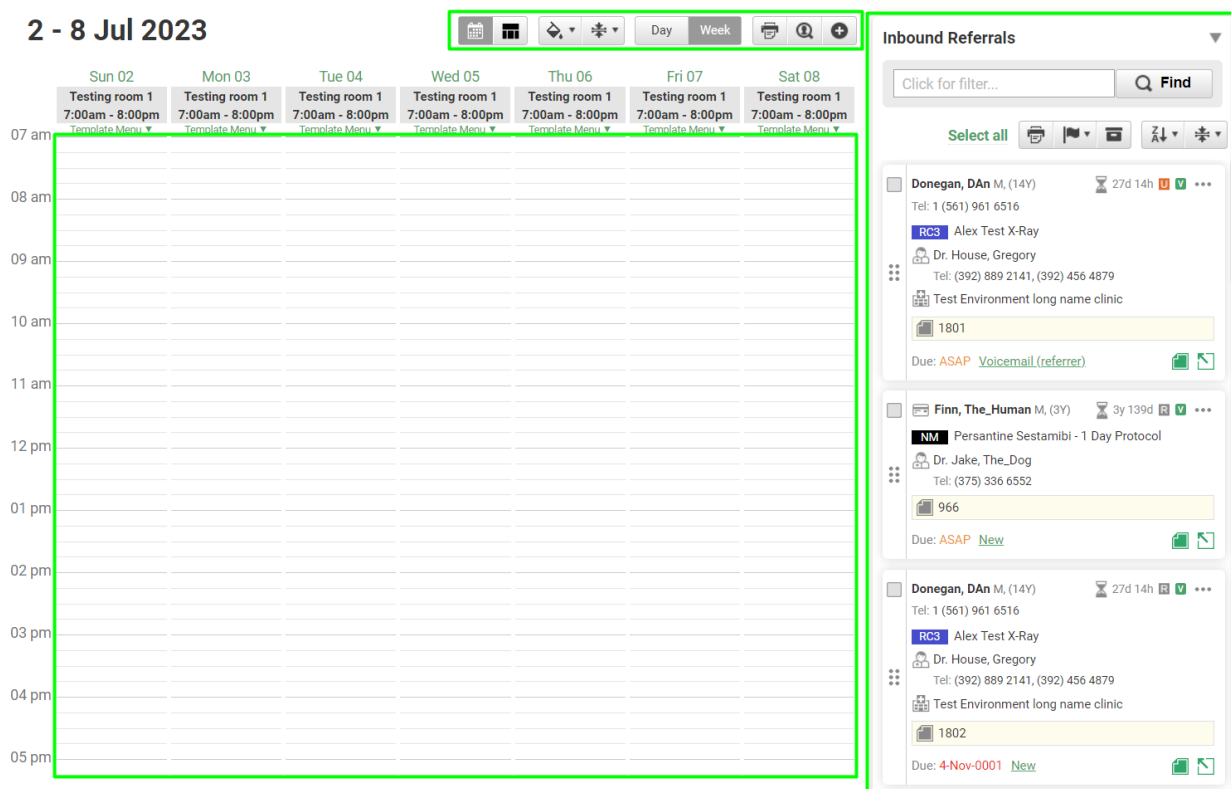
2 - 8 Jul 2023

Day Week

| Sun 02 | Mon 03 | Tue 04 | Wed 05 | Thu 06 | Fri 07 | Sat 08 |
|---|---|---|---|---|---|---|
| Testing room 1 7:00am - 8:00pm Template Menu ▾ | Testing room 1 7:00am - 8:00pm Template Menu ▾ | Testing room 1 7:00am - 8:00pm Template Menu ▾ | Testing room 1 7:00am - 8:00pm Template Menu ▾ | Testing room 1 7:00am - 8:00pm Template Menu ▾ | Testing room 1 7:00am - 8:00pm Template Menu ▾ | Testing room 1 7:00am - 8:00pm Template Menu ▾ |

07 am
08 am
09 am
10 am
11 am
12 pm
01 pm
02 pm
03 pm
04 pm
05 pm

Inbound Referrals

Click for filter...

Find

Select all

Donegan, DAn M, (14Y) 27d 14h U V •••
Tel: 1 (561) 961 6516
RC3 Alex Test X-Ray
Dr. House, Gregory
Tel: (392) 889 2141, (392) 456 4879
Test Environment long name clinic
1801
Due: ASAP Voicemail (referrer)

Finn, The_Human M, (3Y) 3y 139d R V •••
NM Persantine Sestamibi - 1 Day Protocol
Dr. Jake, The_Dog
Tel: (375) 336 6552
966
Due: ASAP New

Donegan, DAn M, (14Y) 27d 14h R V •••
Tel: 1 (561) 961 6516
RC3 Alex Test X-Ray
Dr. House, Gregory
Tel: (392) 889 2141, (392) 456 4879
Test Environment long name clinic
1802
Due: 4-Nov-0001 New